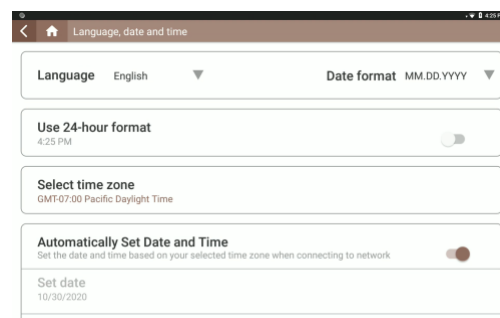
4:25

Language, date and time

Language English

Date format MM.DD.YYYY

Use 24-hour format
4:25 PM

Select time zone
GMT-07:00 Pacific Daylight Time

Automatically Set Date and Time
Set the date and time based on your selected time zone when connecting to network

Set date
10/30/2020